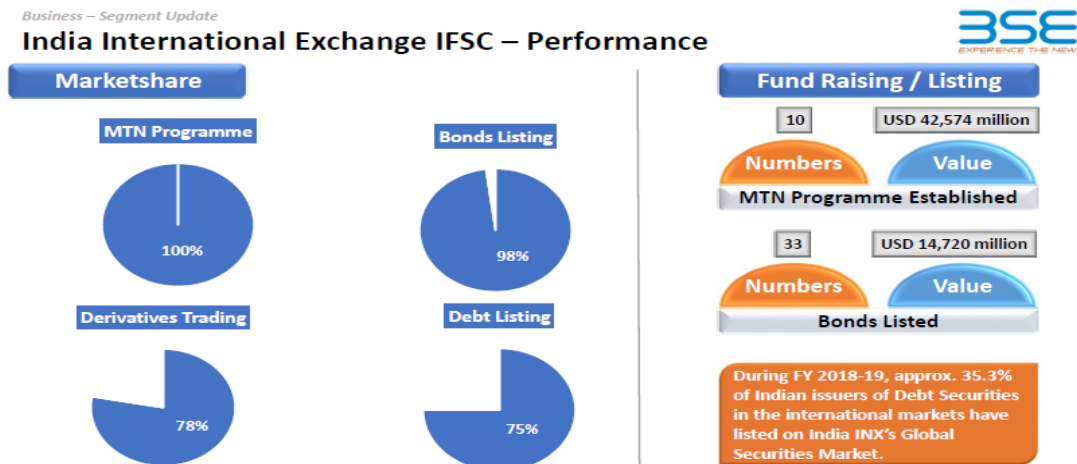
Business – Segment Update

India International Exchange IFSC – Performance

BSE
EXPERIENCE THE NEW

Marketshare

MTN Programme

100%

Bonds Listing

98%

Derivatives Trading

78%

Debt Listing

75%

Fund Raising / Listing

10

USD 42,574 million

Numbers

Value

MTN Programme Established

33

USD 14,720 million

Numbers

Value

Bonds Listed

During FY 2018-19, approx. 35.3% of Indian issuers of Debt Securities in the international markets have listed on India INX's Global Securities Market.